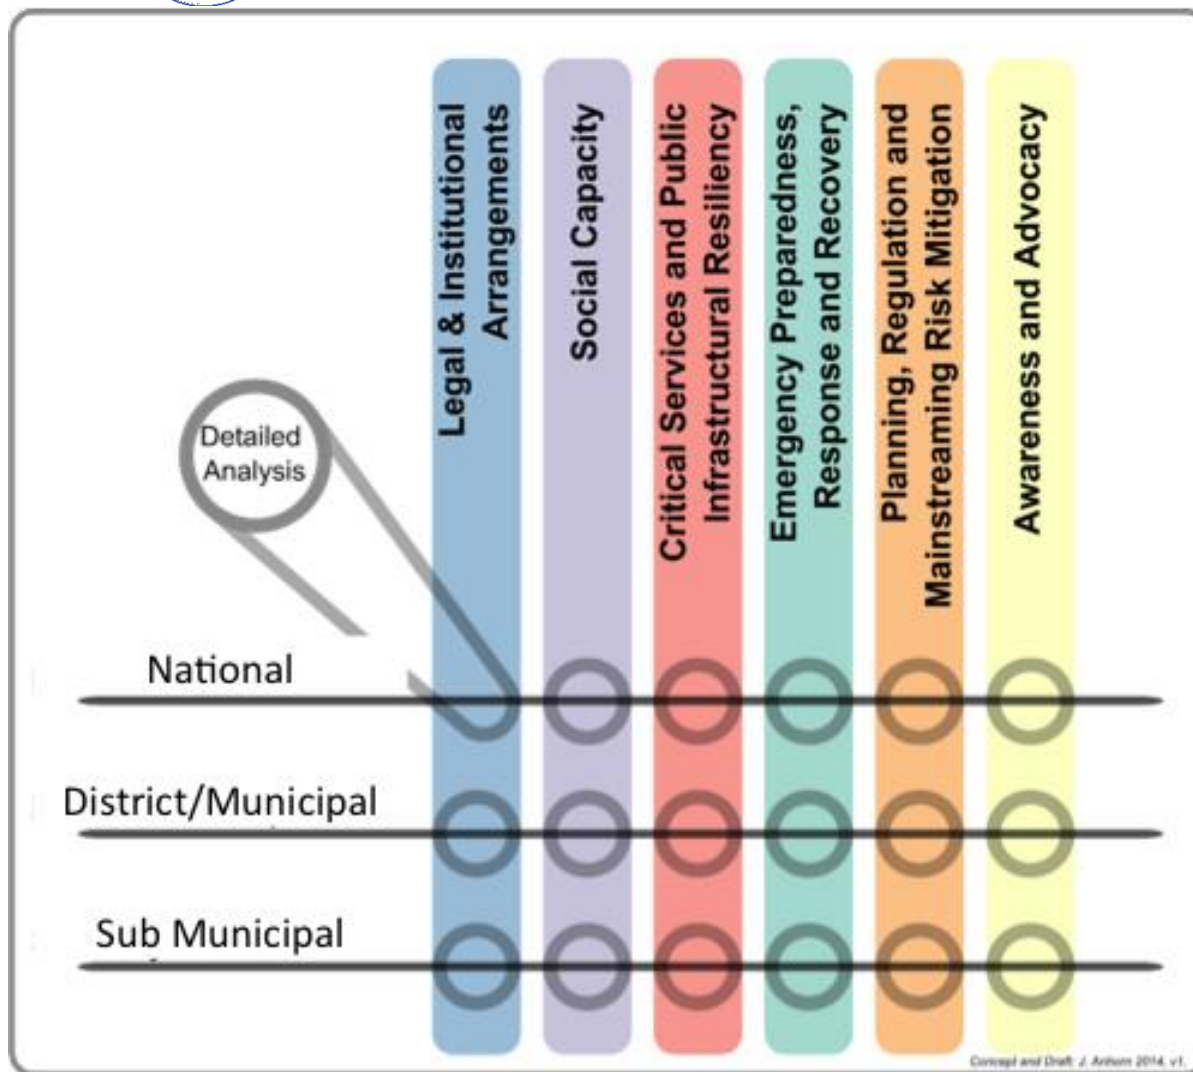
Legal & Institutional Arrangements

Social Capacity

Critical Services and Public Infrastructural Resiliency

Emergency Preparedness, Response and Recovery

Planning, Regulation and Mainstreaming Risk Mitigation

Awareness and Advocacy

Detailed Analysis

National

District/Municipal

Sub Municipal

Concept and Draft: J. Anhorn 2014. v1.